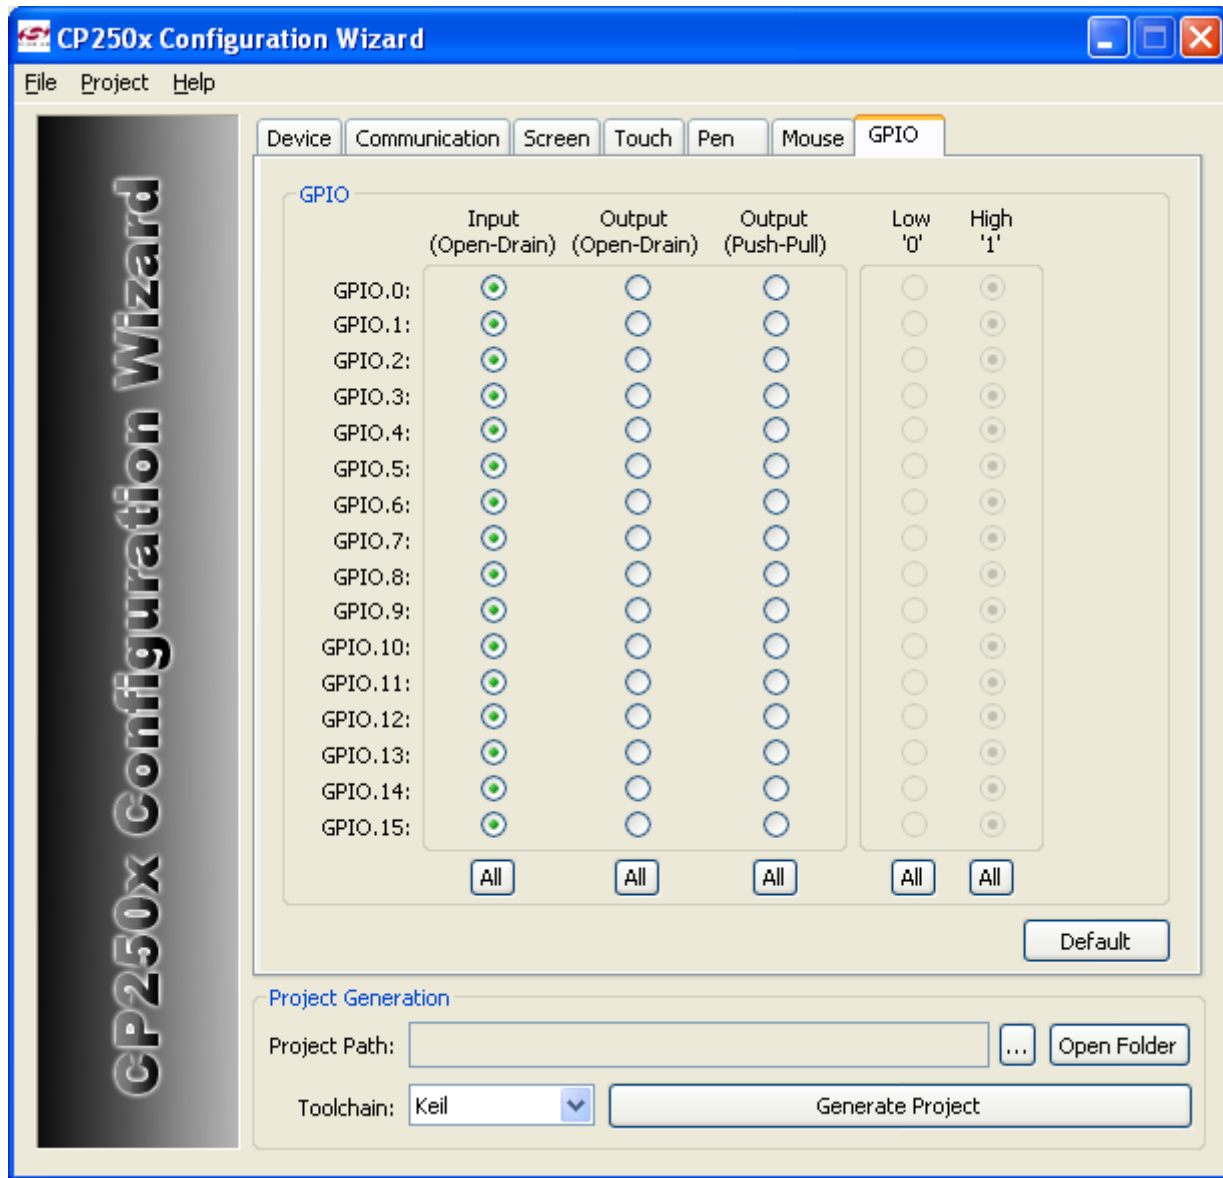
CP250x Configuration Wizard

File Project Help

CP250x Configuration Wizard

Device Communication Screen Touch Pen Mouse GPIO

GPIO

Input (Open-Drain) Output (Open-Drain) Output (Push-Pull) Low '0' High '1'

GPIO.0:
GPIO.1:
GPIO.2:
GPIO.3:
GPIO.4:
GPIO.5:
GPIO.6:
GPIO.7:
GPIO.8:
GPIO.9:
GPIO.10:
GPIO.11:
GPIO.12:
GPIO.13:
GPIO.14:
GPIO.15:

All All All All All

Default

Project Generation

Project Path: ... Open Folder

Toolchain: Keil Generate Project